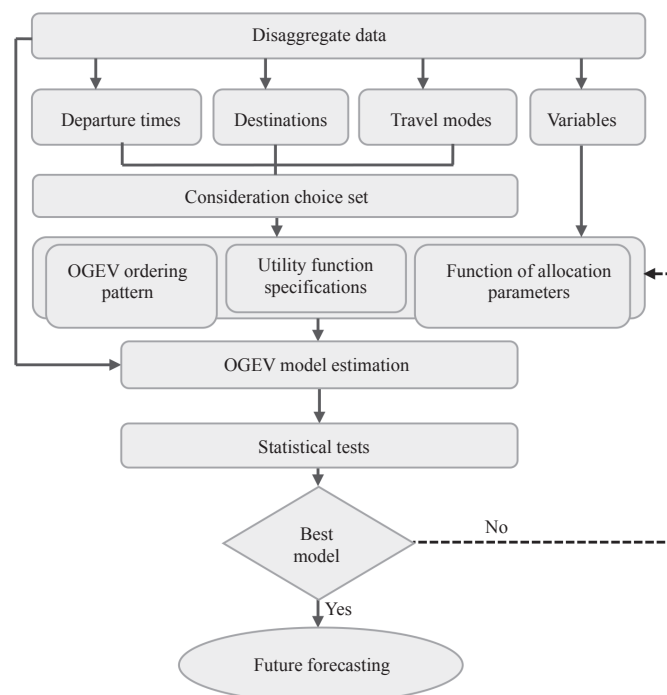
Disaggregate data

Departure times

Destinations

Travel modes

Variables

Consideration choice set

OGEV ordering pattern

Utility function specifications

Function of allocation parameters

OGEV model estimation

Statistical tests

Best model

No

Yes

Future forecasting